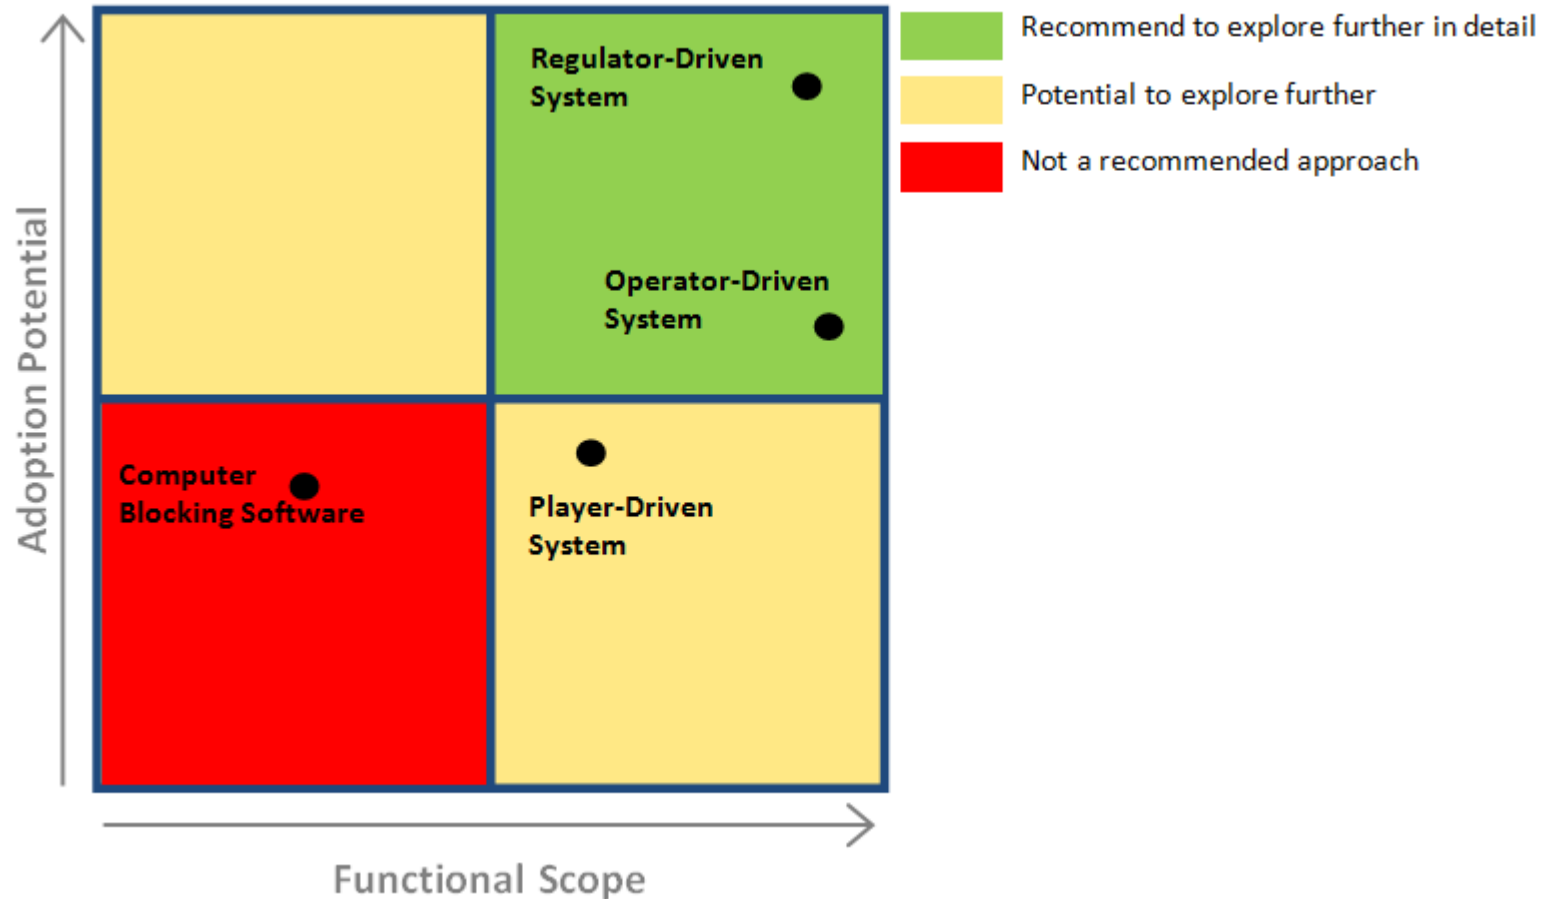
Adoption Potential

Regulator-Driven System

Operator-Driven System

Computer Blocking Software

Player-Driven System

Functional Scope

Recommend to explore further in detail

Potential to explore further

Not a recommended approach